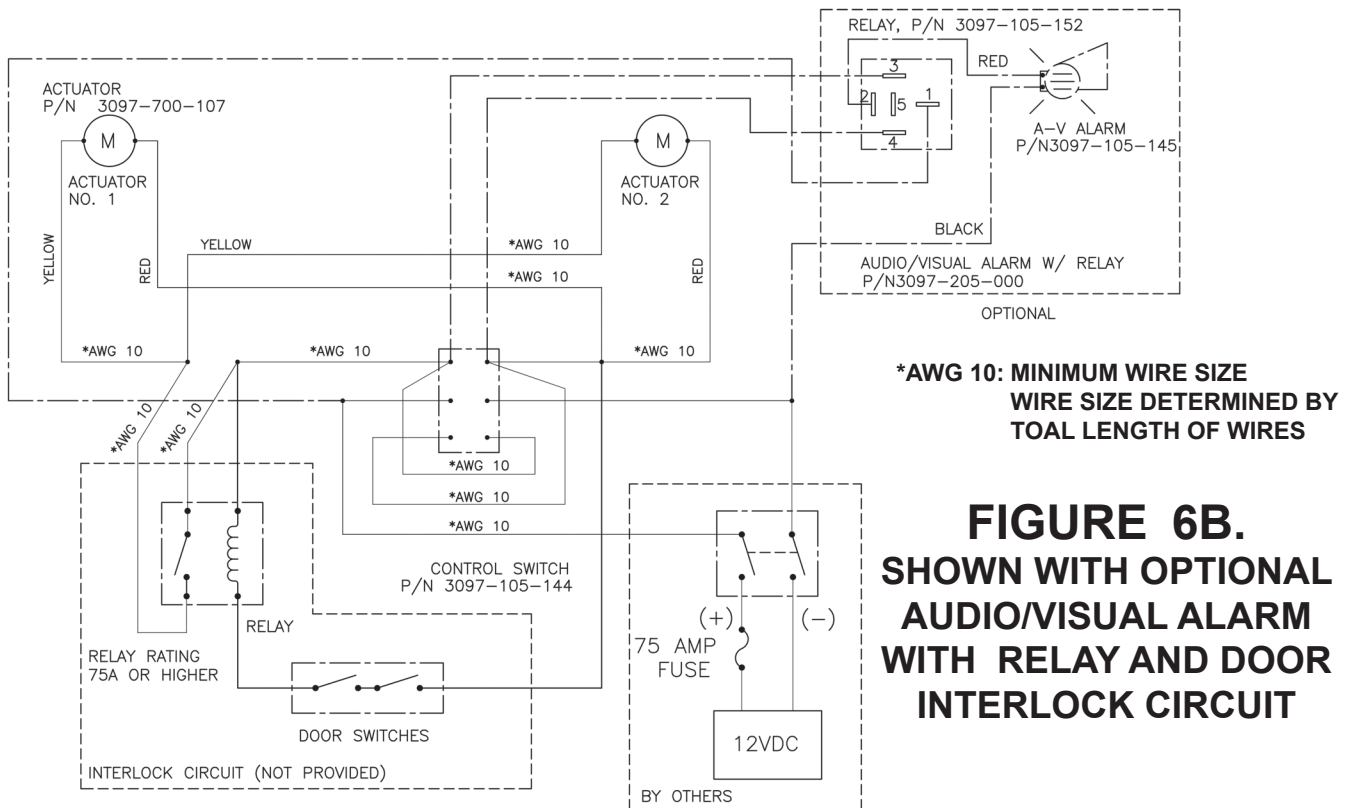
RELAY, P/N 3097–105–152

RED

3

2

5

1

4

A–V ALARM
P/N3097–105–145

ACTUATOR
P/N 3097–700–107

M

ACTUATOR
NO. 1

M

ACTUATOR
NO. 2

BLACK

AUDIO/VISUAL ALARM W/ RELAY
P/N3097–205–000

OPTIONAL

YELLOW

YELLOW

RED

*AWG 10

*AWG 10

RED

*AWG 10

*AWG 10

*AWG 10

*AWG 10: MINIMUM WIRE SIZE
WIRE SIZE DETERMINED BY
TOAL LENGTH OF WIRES

*AWG 10

*AWG 10

*AWG 10

*AWG 10

*AWG 10

FIGURE 6B.
SHOWN WITH OPTIONAL
AUDIO/VISUAL ALARM
WITH RELAY AND DOOR
INTERLOCK CIRCUIT

CONTROL SWITCH
P/N 3097–105–144

RELAY

(+)

(–)

75 AMP
FUSE

RELAY RATING
75A OR HIGHER

DOOR SWITCHES

12VDC

INTERLOCK CIRCUIT (NOT PROVIDED)

BY OTHERS